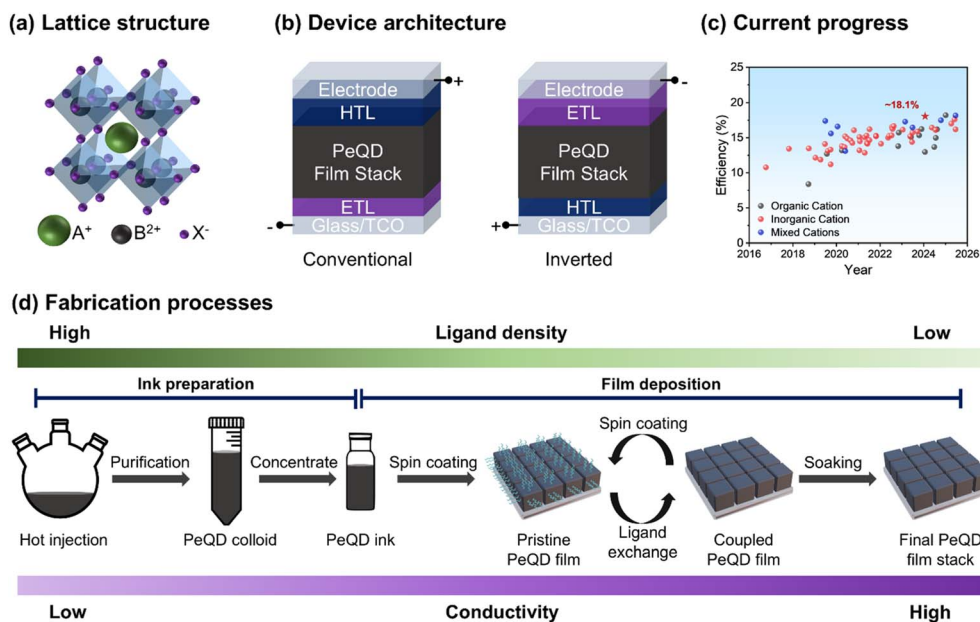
(a) Lattice structure

$A^+$ $B^{2+}$ $X^-$

(b) Device architecture

Electrode
HTL
PeQD Film Stack
ETL
Glass/TCO
+
-

Conventional

Electrode
ETL
PeQD Film Stack
HTL
Glass/TCO
-
+

Inverted

(c) Current progress

~18.1%

Efficiency (%)
25
20
15
10
5
0
2016 2018 2020 2022 2024 2026
Year

Organic Cation
Inorganic Cation
Mixed Cations

(d) Fabrication processes

High Ligand density Low

Ink preparation Film deposition

Hot injection Purification PeQD colloid Concentrate PeQD ink Spin coating Pristine PeQD film Spin coating Ligand exchange Coupled PeQD film Soaking Final PeQD film stack

Low Conductivity High